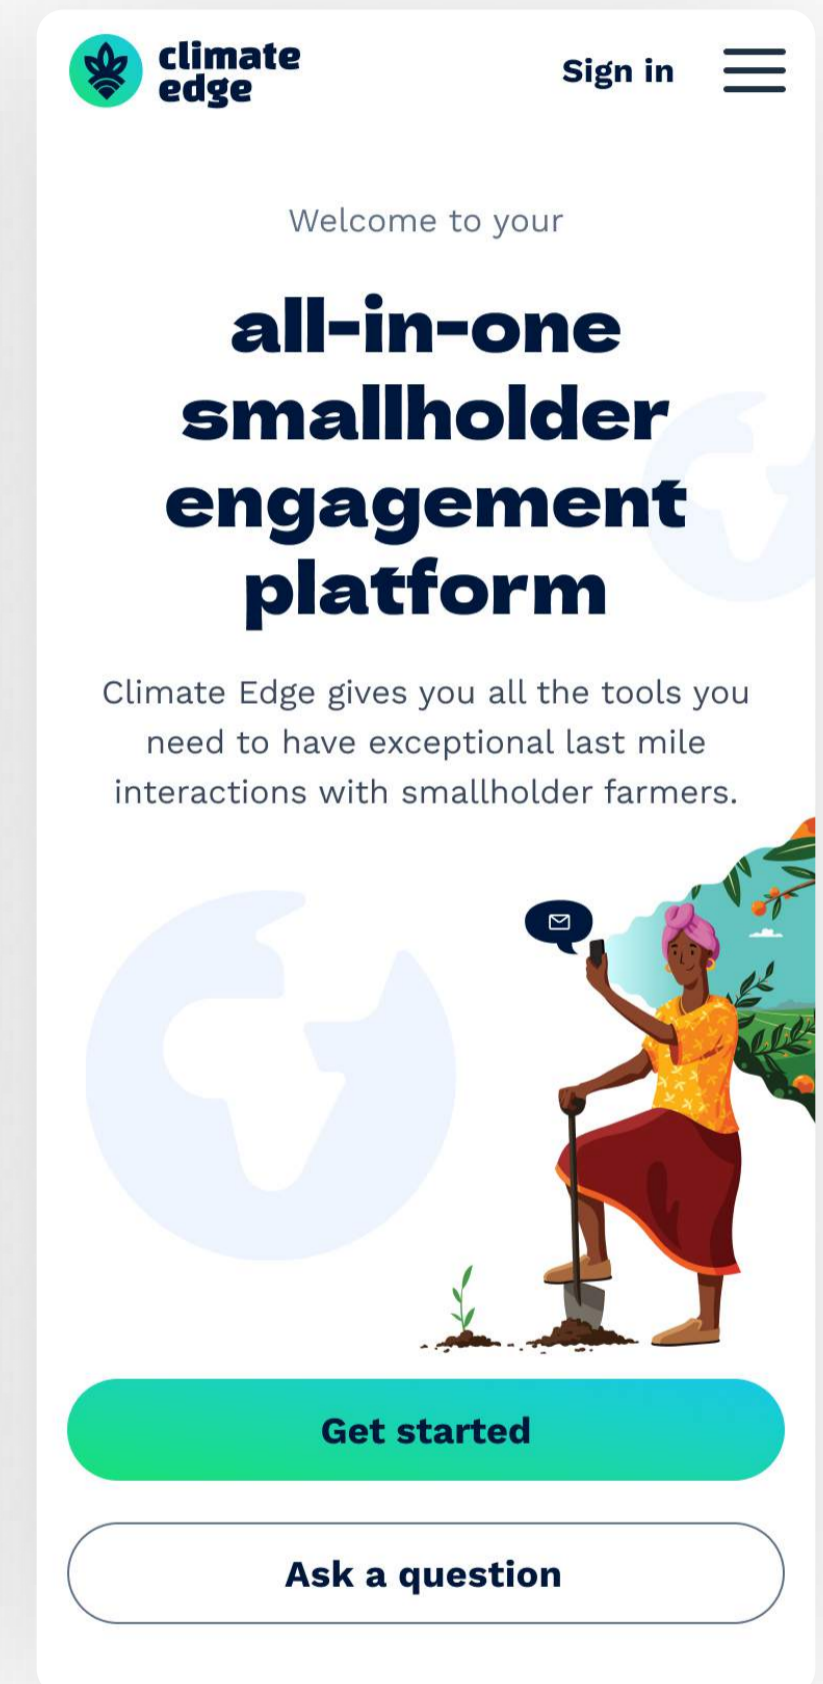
climate edge

Sign in

Welcome to your

all-in-one smallholder engagement platform

Climate Edge gives you all the tools you need to have exceptional last mile interactions with smallholder farmers.

Get started

Ask a question